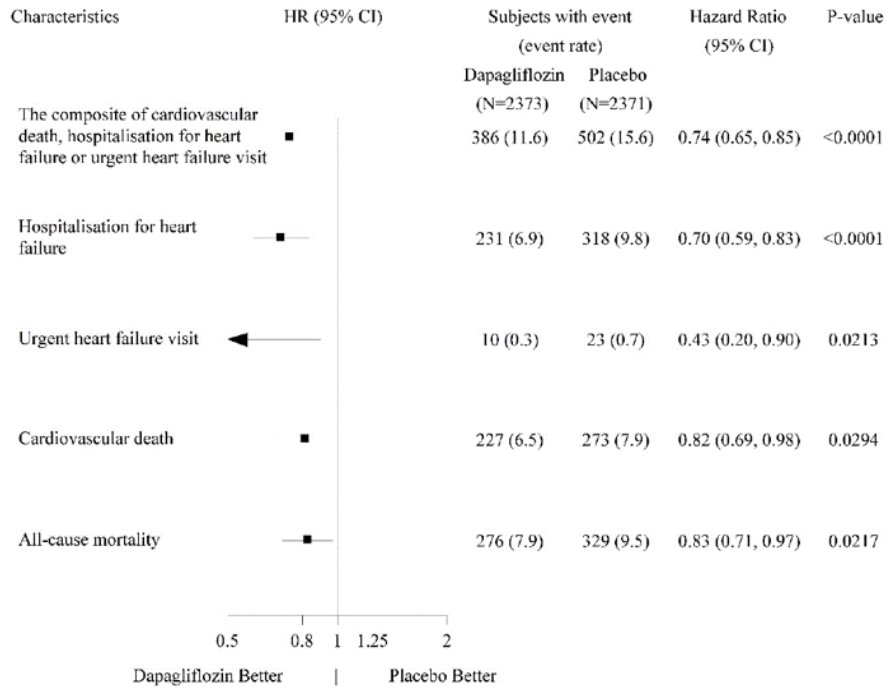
| Characteristics | HR (95% CI) | Subjects with event (event rate) Dapagliflozin (N=2373) | Placebo (N=2371) | Hazard Ratio (95% CI) | P-value |
|---|---|---|---|---|---|
| The composite of cardiovascular death, hospitalisation for heart failure or urgent heart failure visit | | 386 (11.6) | 502 (15.6) | 0.74 (0.65, 0.85) | <0.0001 |
| Hospitalisation for heart failure | | 231 (6.9) | 318 (9.8) | 0.70 (0.59, 0.83) | <0.0001 |
| Urgent heart failure visit | | 10 (0.3) | 23 (0.7) | 0.43 (0.20, 0.90) | 0.0213 |
| Cardiovascular death | | 227 (6.5) | 273 (7.9) | 0.82 (0.69, 0.98) | 0.0294 |
| All-cause mortality | | 276 (7.9) | 329 (9.5) | 0.83 (0.71, 0.97) | 0.0217 |

0.5 0.8 1 1.25 2

Dapagliflozin Better | Placebo Better